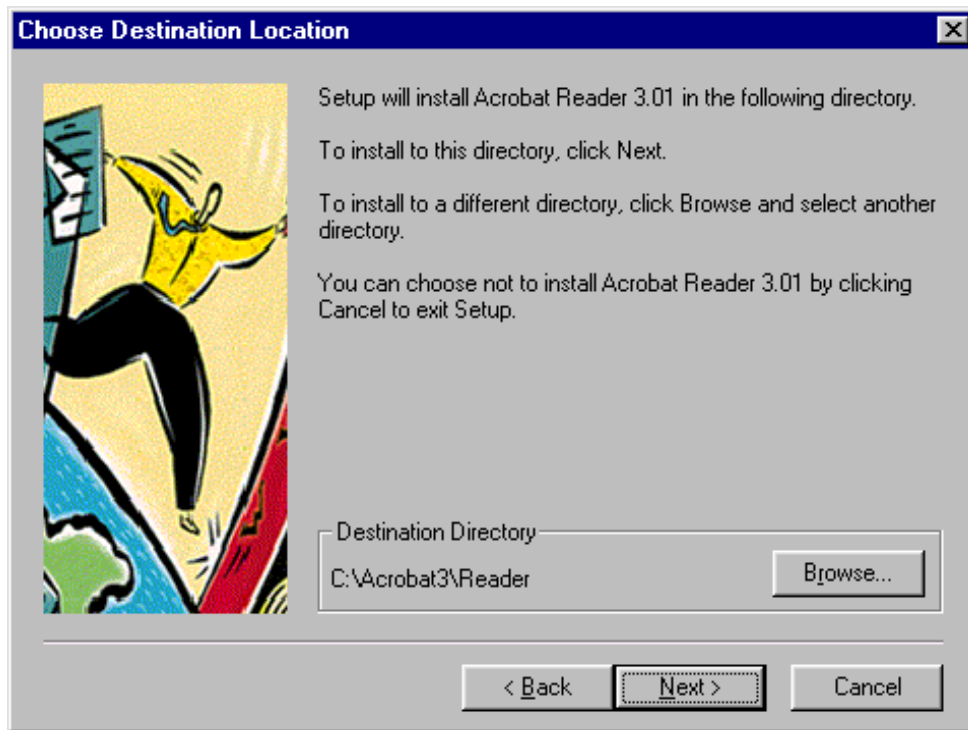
Choose Destination Location

Setup will install Acrobat Reader 3.01 in the following directory.

To install to this directory, click Next.

To install to a different directory, click Browse and select another directory.

You can choose not to install Acrobat Reader 3.01 by clicking Cancel to exit Setup.

Destination Directory

C:\Acrobat3\Reader

Browse...

< Back

Next >

Cancel